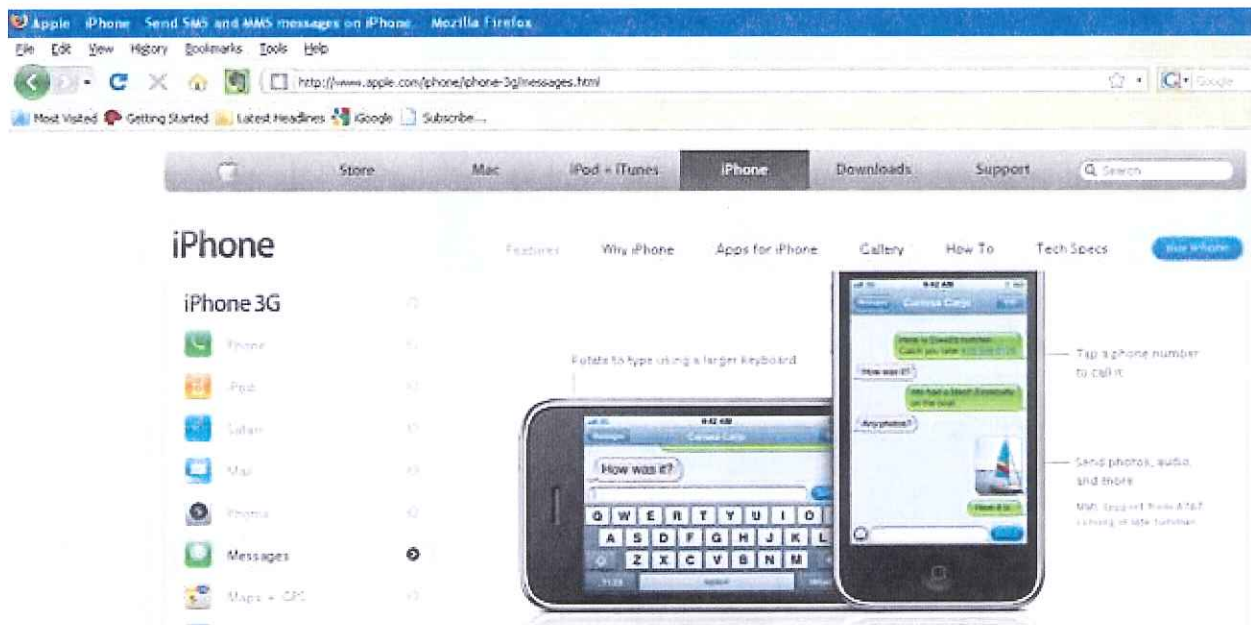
Apple - iPhone - Send SMS and MMS messages on iPhone - Mozilla Firefox

File Edit View History Bookmarks Tools Help

http://www.apple.com/iphone/iphone-3g/messages.html

Google

Most Visited Getting Started Latest Headlines iGoogle Subscribe...

Store Mac iPod + iTunes iPhone Downloads Support Search

iPhone

Features Why iPhone Apps for iPhone Gallery How To Tech Specs Buy iPhone

iPhone 3G

Phone

iPod

Safari

Mail

Photos

Messages

Maps + GPS

Rotate to type using a larger keyboard

9:42 AM

Messages Carissa Carp Edit

Home to David's hotchen. Catch you later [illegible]

How was it?

We had a blast! Essentially on the boat

Any photos?

Here it is

Messages Carissa Carp

How was it?

Q W E R T Y U I O P

A S D F G H J K L

Z X C V B N M

.?123 space

Tap a phone number to call it

Send photos, audio, and more

MMS Support from AT&T coming in late summer.